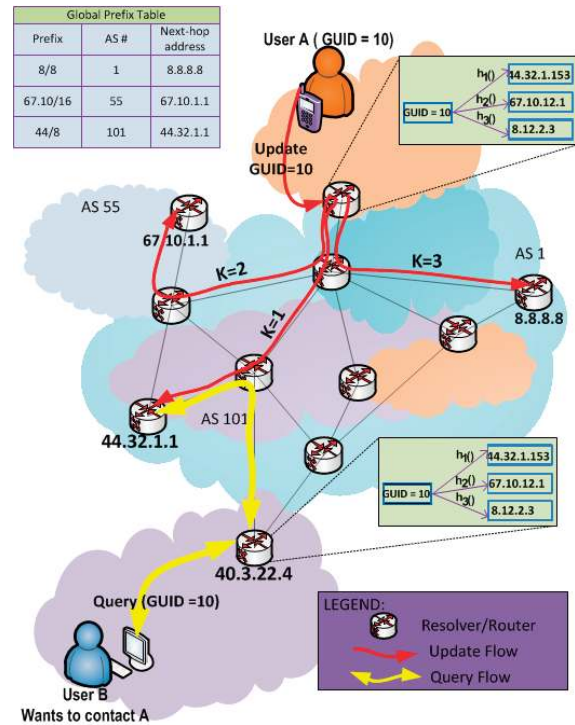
Global Prefix Table

| Prefix | AS # | Next-hop address |
|---|---|---|
| 8/8 | 1 | 8.8.8.8 |
| 67.10/16 | 55 | 67.10.1.1 |
| 44/8 | 101 | 44.32.1.1 |

User A ( GUID = 10)

GUID = 10
$h_1()$ 44.32.1.153
$h_2()$ 67.10.12.1
$h_3()$ 8.12.2.3

Update GUID=10

AS 55

67.10.1.1

K=2

K=3

AS 1

8.8.8.8

K=1

44.32.1.1

AS 101

GUID = 10
$h_1()$ 44.32.1.153
$h_2()$ 67.10.12.1
$h_3()$ 8.12.2.3

40.3.22.4

Query (GUID =10)

User B
Wants to contact A

LEGEND:
Resolver/Router
Update Flow
Query Flow